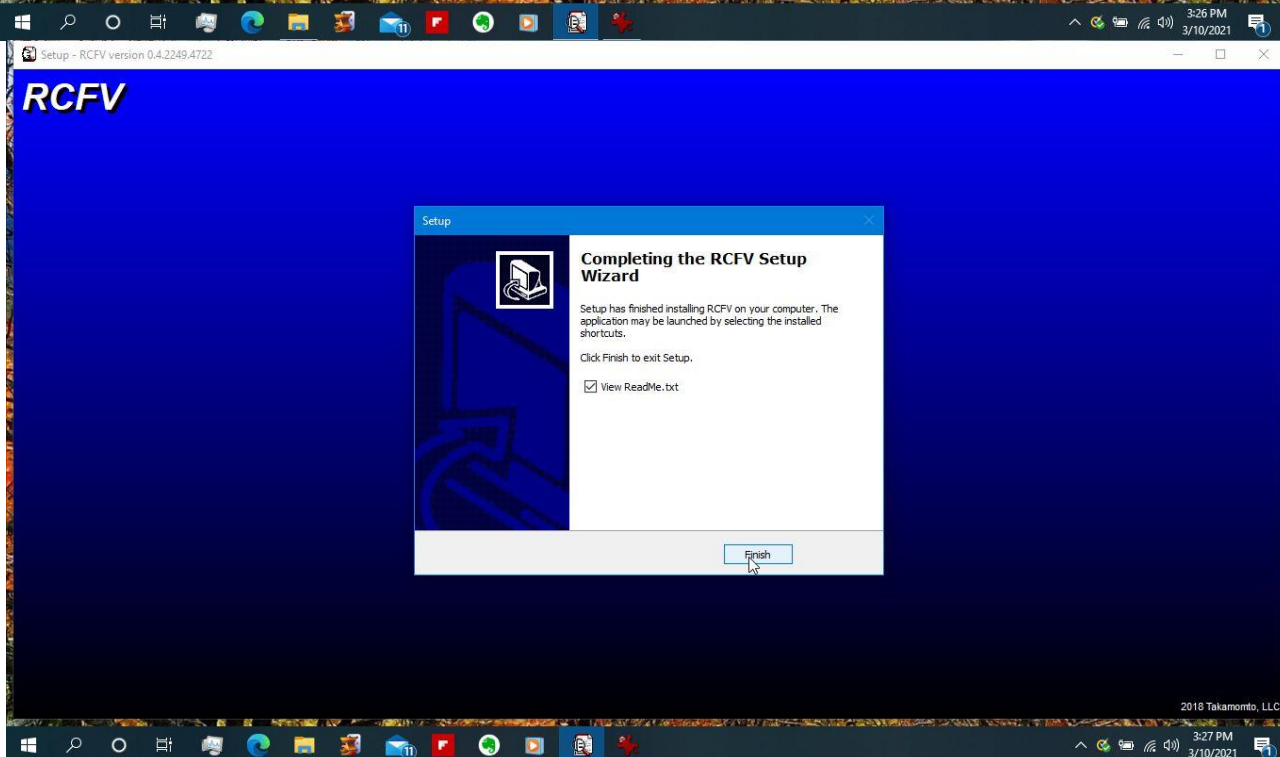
11
3:26 PM
3/10/2021
1

Setup - RCFV version 0.4.2249.4722

RCFV

Setup

Completing the RCFV Setup Wizard

Setup has finished installing RCFV on your computer. The application may be launched by selecting the installed shortcuts.

Click Finish to exit Setup.

View ReadMe.txt

Finish

2018 Takamomto, LLC

11
3:27 PM
3/10/2021
1